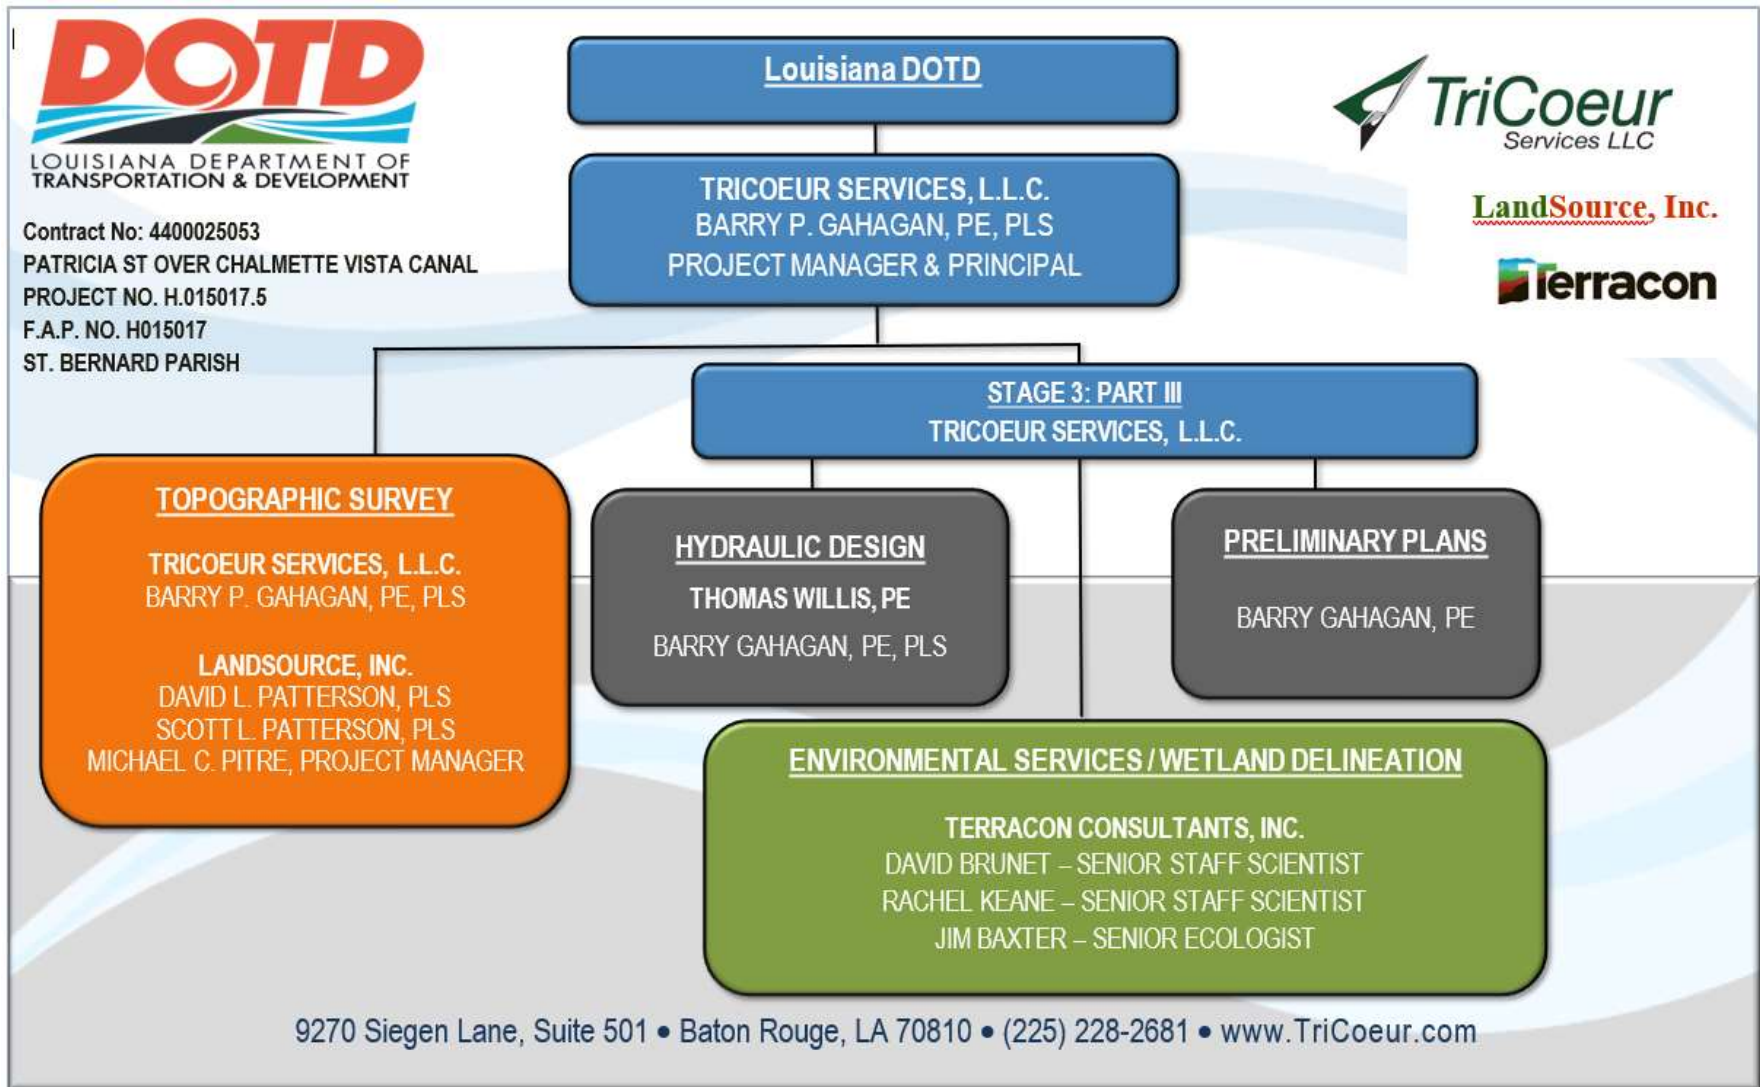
DOTD
LOUISIANA DEPARTMENT OF TRANSPORTATION & DEVELOPMENT

Contract No: 4400025053
PATRICIA ST OVER CHALMETTE VISTA CANAL
PROJECT NO. H.015017.5
F.A.P. NO. H015017
ST. BERNARD PARISH

Louisiana DOTD

TRICOEUR SERVICES, L.L.C.
BARRY P. GAHAGAN, PE, PLS
PROJECT MANAGER & PRINCIPAL

TriCoeur
Services LLC

LandSource, Inc.

Terracon

STAGE 3: PART III
TRICOEUR SERVICES, L.L.C.

TOPOGRAPHIC SURVEY

TRICOEUR SERVICES, L.L.C.
BARRY P. GAHAGAN, PE, PLS

LANDSOURCE, INC.
DAVID L. PATTERSON, PLS
SCOTT L. PATTERSON, PLS
MICHAEL C. PITRE, PROJECT MANAGER

HYDRAULIC DESIGN

THOMAS WILLIS, PE
BARRY GAHAGAN, PE, PLS

PRELIMINARY PLANS

BARRY GAHAGAN, PE

ENVIRONMENTAL SERVICES / WETLAND DELINEATION

TERRACON CONSULTANTS, INC.
DAVID BRUNET – SENIOR STAFF SCIENTIST
RACHEL KEANE – SENIOR STAFF SCIENTIST
JIM BAXTER – SENIOR ECOLOGIST

9270 Siegen Lane, Suite 501 • Baton Rouge, LA 70810 • (225) 228-2681 • www.TriCoeur.com